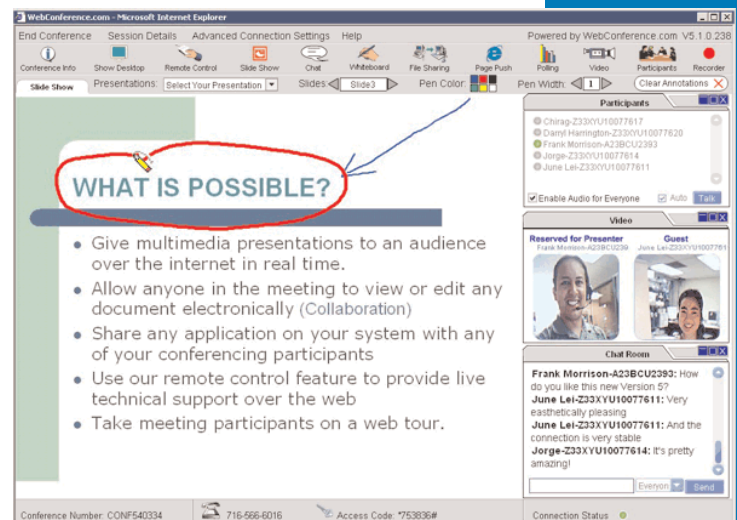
WebConference.com - Microsoft Internet Explorer

End Conference Session Details Advanced Connection Settings Help

Powered by WebConference.com V5.1.0.238

Conference Info Show Desktop Remote Control Slide Show Chat Whiteboard File Sharing Page Push Polling Video Participants Recorder

Slide Show Presentations: Select Your Presentation Slides: Slide3 Pen Color: Pen Width: 1 Clear Annotations

WHAT IS POSSIBLE?

• Give multimedia presentations to an audience over the internet in real time.

• Allow anyone in the meeting to view or edit any document electronically (Collaboration)

• Share any application on your system with any of your conferencing participants

• Use our remote control feature to provide live technical support over the web

• Take meeting participants on a web tour.

Participants

Chirag-Z33XYU10077617
Darryl Harrington-Z33XYU10077620
Frank Morrison-A23BCU2393
Jorge-Z33XYU10077614
June Lei-Z33XYU10077611

Enable Audio for Everyone Auto Talk

Video

Reserved for Presenter
Frank Morrison-A23BCU2393

Guest
June Lei-Z33XYU1007761

Chat Room

Frank Morrison-A23BCU2393: How do you like this new Version 5?
June Lei-Z33XYU10077611: Very easthetically pleasing
June Lei-Z33XYU10077611: And the connection is very stable
Jorge-Z33XYU10077614: It's pretty amazing!

Everyone Send

Conference Number: CONF540334 716-566-6016 Access Code: *753836# Connection Status